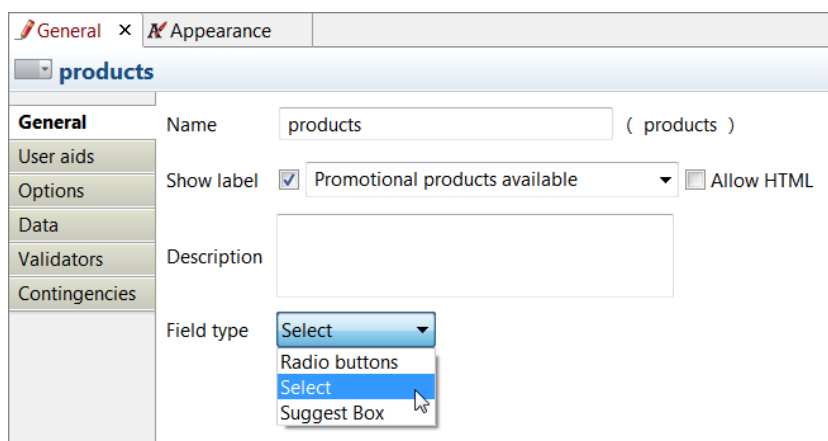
General ✕ Appearance

products

General
User aids
Options
Data
Validators
Contingencies

Name products ( products )

Show label ☑ Promotional products available ☐ Allow HTML

Description

Field type Select

Radio buttons
Select
Suggest Box